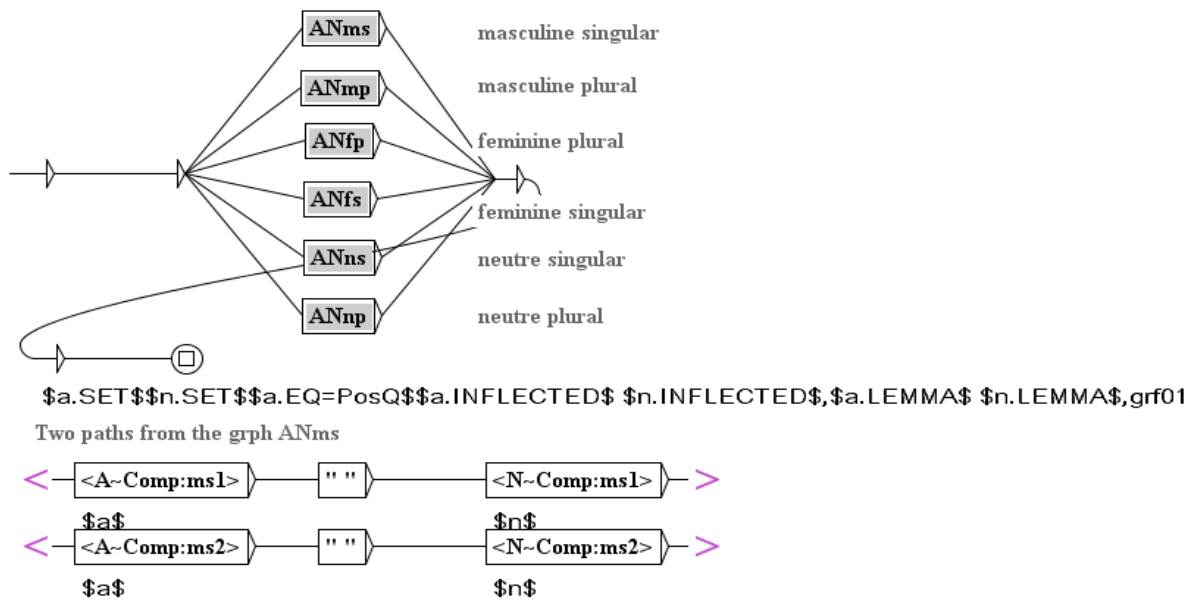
ANms
masculine singular
ANmp
masculine plural
ANfp
feminine plural
ANfs
feminine singular
ANns
neutre singular
ANnp
neutre plural

\$a.SET\$\$n.SET\$\$a.EQ=PosQ\$\$a.INFLECTED\$ \$n.INFLECTED\$,\$a.LEMMA\$ \$n.LEMMA\$,grf01

Two paths from the grph ANms

< <A~Comp:ms1> " " <N~Comp:ms1> >
\$a\$ \$n\$
< <A~Comp:ms2> " " <N~Comp:ms2> >
\$a\$ \$n\$